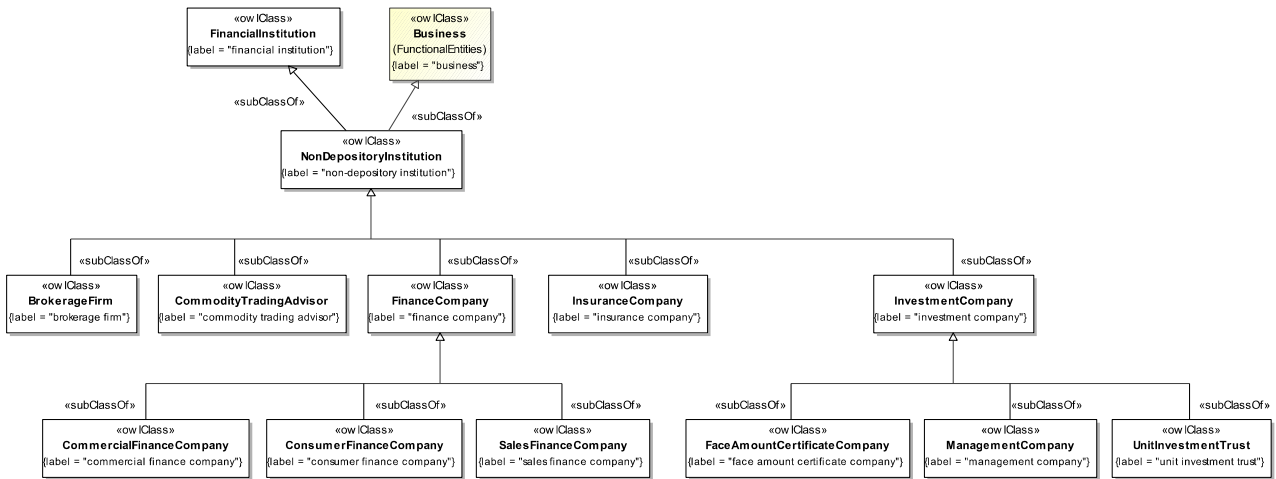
«owlClass»
FinancialInstitution
{label = "financial institution"}

«owlClass»
Business
(FunctionalEntities)
{label = "business"}

«subClassOf»

«subClassOf»

«owlClass»
NonDepositoryInstitution
{label = "non-depository institution"}

«subClassOf»

«subClassOf»

«subClassOf»

«subClassOf»

«subClassOf»

«owlClass»
BrokerageFirm
{label = "brokerage firm"}

«owlClass»
CommodityTradingAdvisor
{label = "commodity trading advisor"}

«owlClass»
FinanceCompany
{label = "finance company"}

«owlClass»
InsuranceCompany
{label = "insurance company"}

«owlClass»
InvestmentCompany
{label = "investment company"}

«subClassOf»

«subClassOf»

«subClassOf»

«subClassOf»

«subClassOf»

«subClassOf»

«owlClass»
CommercialFinanceCompany
{label = "commercial finance company"}

«owlClass»
ConsumerFinanceCompany
{label = "consumer finance company"}

«owlClass»
SalesFinanceCompany
{label = "sales finance company"}

«owlClass»
FaceAmountCertificateCompany
{label = "face amount certificate company"}

«owlClass»
ManagementCompany
{label = "management company"}

«owlClass»
UnitInvestmentTrust
{label = "unit investment trust"}